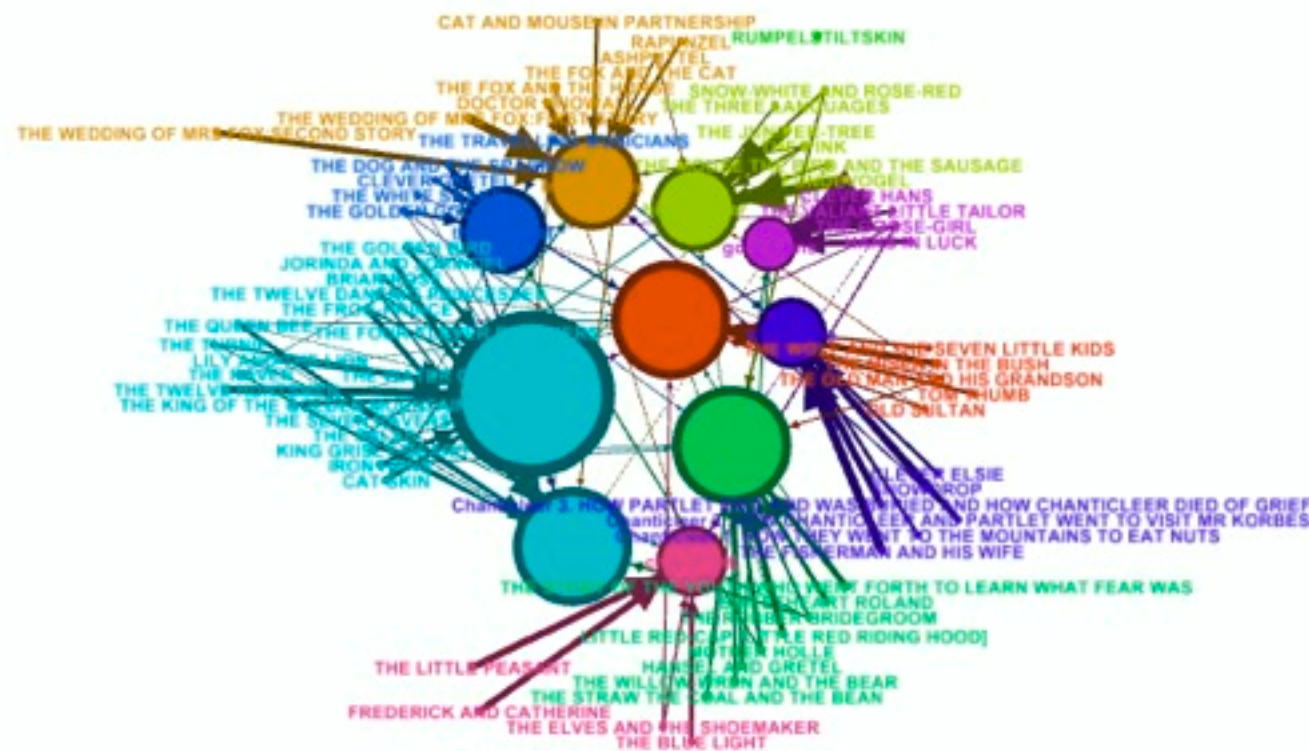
CAT AND MOUSE IN PARTNERSHIP
RAPUNZEL
RUMPELSTILTSKIN
ASHPUTTEL
THE FOX AND THE CAT
SNOW-WHITE AND ROSE-RED
THE FOX AND THE HORSE
DOCTOR KNOWALL
THE THREE LANGUAGES
THE WEDDING OF MRS FOX: FIRST STORY
THE WEDDING OF MRS FOX: SECOND STORY
THE TRAVELLING MUSICIANS
THE JUNIPER-TREE
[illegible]
THE DOG AND THE SPARROW
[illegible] AND THE SAUSAGE
CLEVER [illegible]
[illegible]
CLEVER HANS
THE WHITE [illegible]
THE GOLDEN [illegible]
THE VALIANT LITTLE TAILOR
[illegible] GOOSE-GIRL
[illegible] LUCK
THE GOLDEN BIRD
JORINDA AND JORINDEL
BRIAR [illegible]
THE TWELVE DANCING PRINCESSES
THE FROG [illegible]
THE QUEEN BEE
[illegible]
LILY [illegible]
THE TWELVE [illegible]
THE KING OF THE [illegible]
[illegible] SEVEN LITTLE KIDS
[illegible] IN THE BUSH
THE OLD MAN AND HIS GRANDSON
TOM THUMB
OLD SULTAN
KING GRISLY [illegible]
IRON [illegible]
CAT-SKIN
CLEVER ELSIE
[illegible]DROP
Chanticleer 3. HOW PARTLET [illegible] WAS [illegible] AND HOW CHANTICLEER DIED OF GRIEF
Chanticleer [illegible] CHANTICLEER AND PARTLET WENT TO VISIT MR KORBES
Chanticleer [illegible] HOW THEY WENT TO THE MOUNTAINS TO EAT NUTS
THE FISHERMAN AND HIS WIFE
THE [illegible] WHO WENT FORTH TO LEARN WHAT FEAR WAS
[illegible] ROLAND
THE ROBBER BRIDEGROOM
LITTLE RED-CAP [LITTLE RED RIDING HOOD]
MOTHER HOLLE
HANSEL AND GRETEL
THE WILLOW-WREN AND THE BEAR
THE STRAW THE COAL AND THE BEAN
THE LITTLE PEASANT
FREDERICK AND CATHERINE
THE ELVES AND THE SHOEMAKER
THE BLUE LIGHT